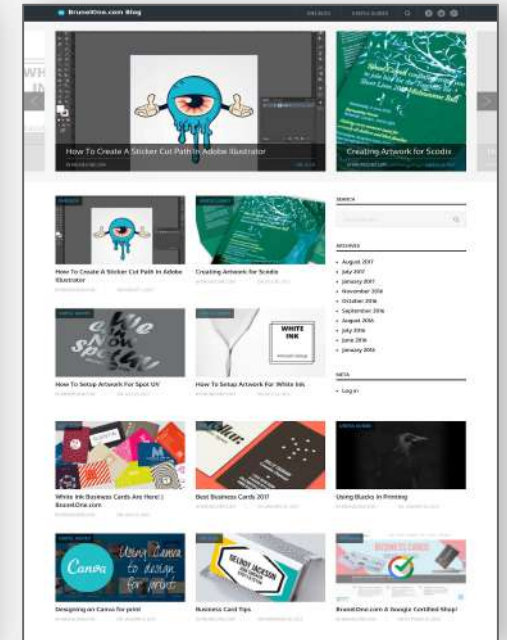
BrunelOne.com Blog

How To Create A Sticker Cut Path In Adobe Illustrator

Creating Artwork for Scodix

How To Create A Sticker Cut Path In Adobe Illustrator

Creating Artwork for Scodix

SEARCH

ARCHIVES

- August 2017
- July 2017
- January 2017
- November 2016
- October 2016
- September 2016
- August 2016
- July 2016
- June 2016
- January 2016

How To Setup Artwork For Spot UV

WHITE INK

How To Setup Artwork For White Ink

META

- Log in

White Ink Business Cards Are Here! | BrunelOne.com

Best Business Cards 2017

Using Blacks In Printing

Canva

Using Canva to design for print

Designing on Canva for print

Business Card Tips

BUSINESS CARDS

BrunelOne.com A Google Certified Shop!